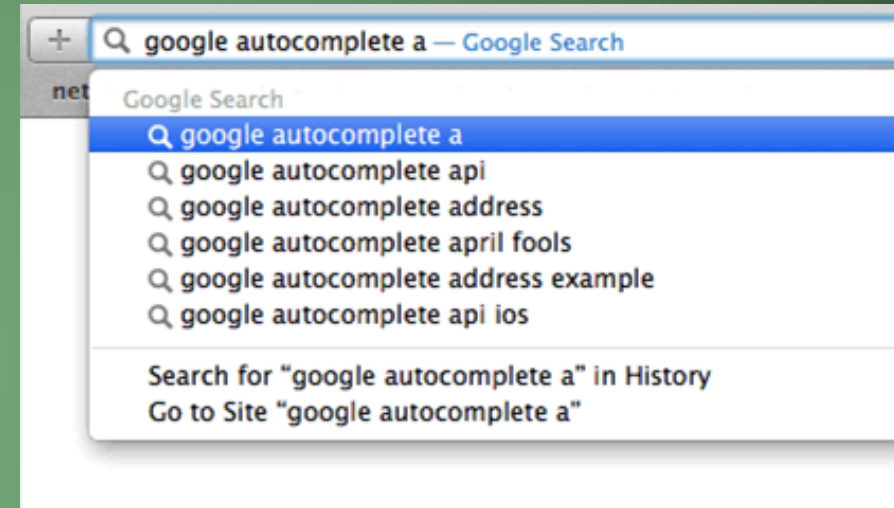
+ google autocomplete a — Google Search

net

Google Search

google autocomplete a

google autocomplete api

google autocomplete address

google autocomplete april fools

google autocomplete address example

google autocomplete api ios

Search for “google autocomplete a” in History

Go to Site “google autocomplete a”